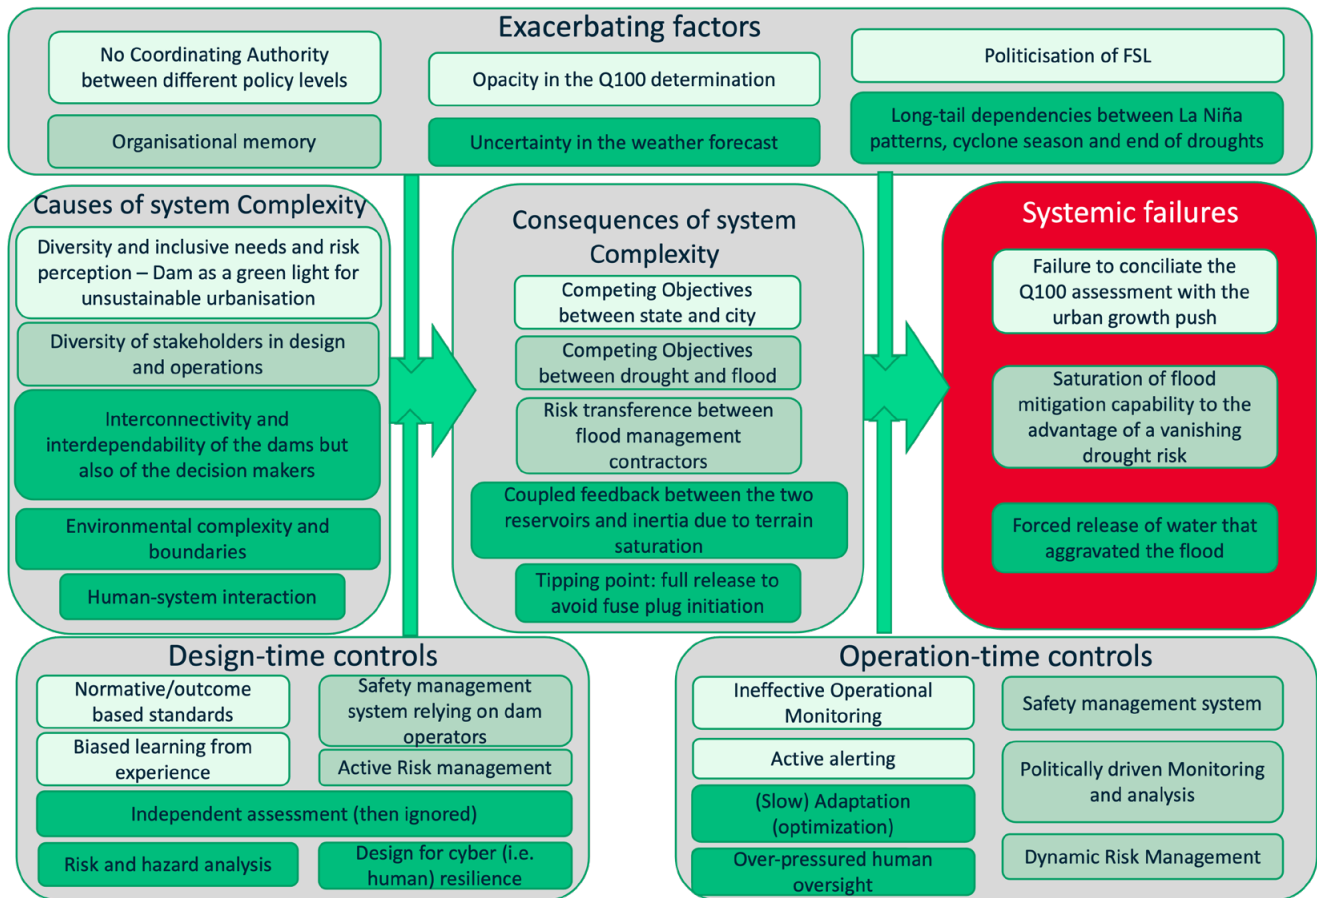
Exacerbating factors

No Coordinating Authority between different policy levels

Opacity in the Q100 determination

Politicisation of FSL

Organisational memory

Uncertainty in the weather forecast

Long-tail dependencies between La Niña patterns, cyclone season and end of droughts

Causes of system Complexity

Diversity and inclusive needs and risk perception – Dam as a green light for unsustainable urbanisation

Diversity of stakeholders in design and operations

Interconnectivity and interdependability of the dams but also of the decision makers

Environmental complexity and boundaries

Human-system interaction

Consequences of system Complexity

Competing Objectives between state and city

Competing Objectives between drought and flood

Risk transference between flood management contractors

Coupled feedback between the two reservoirs and inertia due to terrain saturation

Tipping point: full release to avoid fuse plug initiation

Systemic failures

Failure to conciliate the Q100 assessment with the urban growth push

Saturation of flood mitigation capability to the advantage of a vanishing drought risk

Forced release of water that aggravated the flood

Design-time controls

Normative/outcome based standards

Safety management system relying on dam operators

Biased learning from experience

Active Risk management

Independent assessment (then ignored)

Risk and hazard analysis

Design for cyber (i.e. human) resilience

Operation-time controls

Ineffective Operational Monitoring

Safety management system

Active alerting

Politically driven Monitoring and analysis

(Slow) Adaptation (optimization)

Over-pressured human oversight

Dynamic Risk Management